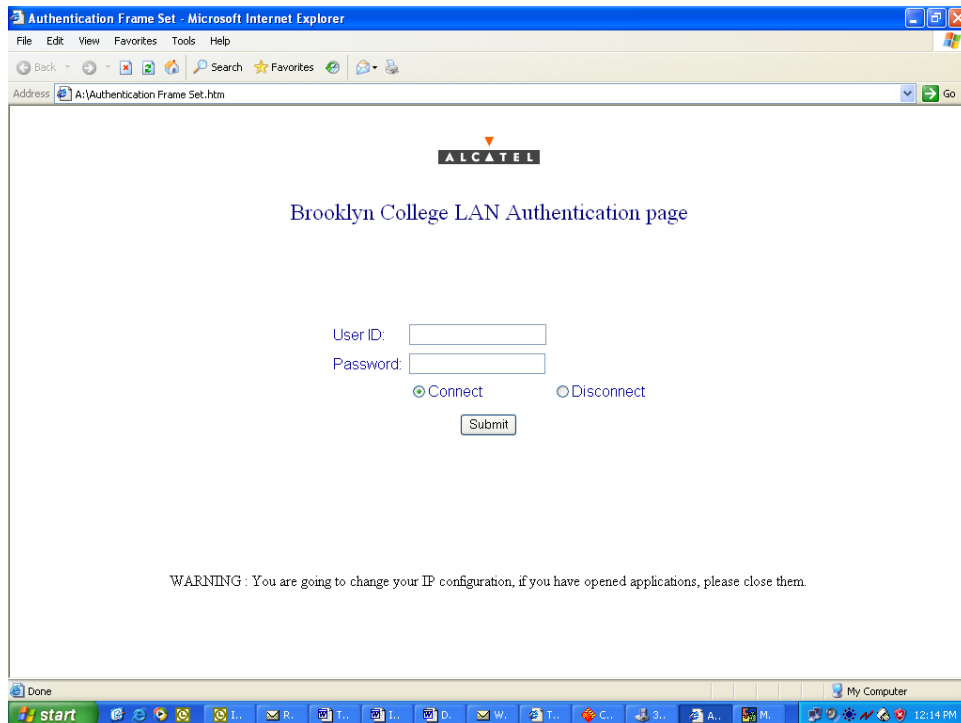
Authentication Frame Set - Microsoft Internet Explorer

File Edit View Favorites Tools Help

Back Search Favorites

Address A:\Authentication Frame Set.htm Go

ALCATEL

Brooklyn College LAN Authentication page

User ID:

Password:

Connect Disconnect

Submit

WARNING : You are going to change your IP configuration, if you have opened applications, please close them.

Done My Computer

start I.. R. T.. I.. D. W. T.. C.. 3.. A.. M. 12:14 PM